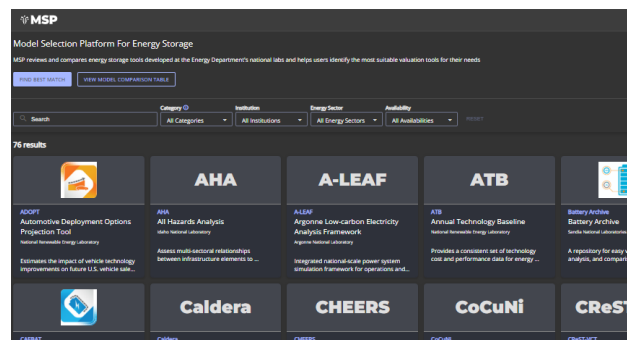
MSP

Model Selection Platform For Energy Storage

MSP reviews and compares energy storage tools developed at the Energy Department's national labs and helps users identify the most suitable valuation tools for their needs

FIND BEST MATCH VIEW MODEL COMPARISON TABLE

Search

Category
All Categories

Institution
All Institutions

Energy Sector
All Energy Sectors

Availability
All Availabilities

RESET

76 results

ADOPT
Automotive Deployment Options Projection Tool
National Renewable Energy Laboratory
Estimates the impact of vehicle technology improvements on future U.S. vehicle sale...

AHA
AHA
All Hazards Analysis
Idaho National Laboratory
Assess multi-sectoral relationships between infrastructure elements to ...

A-LEAF
A-LEAF
Argonne Low-carbon Electricity Analysis Framework
Argonne National Laboratory
Integrated national-scale power system simulation framework for operations and...

ATB
ATB
Annual Technology Baseline
National Renewable Energy Laboratory
Provides a consistent set of technology cost and performance data for energy ...

Battery Archive
Battery Archive
Sandia National Laboratories
A repository for easy v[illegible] analysis, and compari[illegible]

Caldera

CHEERS

CoCuNi

CReS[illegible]